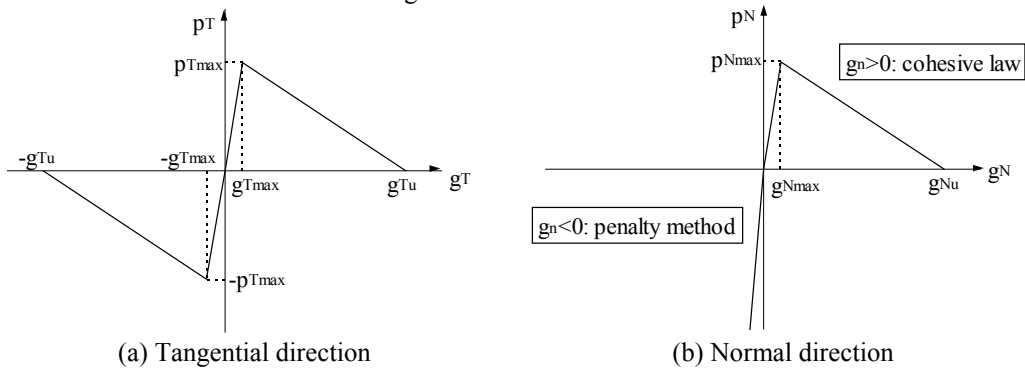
$p^T$

$p^{Tmax}$

$-g^{Tu}$

$-g^{Tmax}$

$g^{Tmax}$

$g^{Tu}$

$g^T$

$-p^{Tmax}$

(a) Tangential direction

$p^N$

$p^{Nmax}$

$g_n>0$: cohesive law

$g^{Nmax}$

$g^{Nu}$

$g^N$

$g_n<0$: penalty method

(b) Normal direction